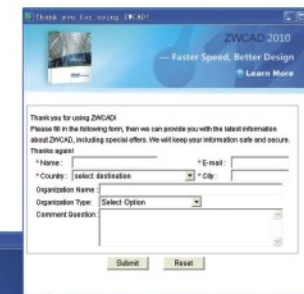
Thank you for using ZWCAD!

ZWCAD 2010

— Faster Speed, Better Design

Learn More

Thank you for using ZWCAD!
Please fill in the following form, then we can provide you with the latest information about ZWCAD, including special offers. We will keep your information safe and secure.
Thanks again!

* Name :

* E-mail :

* Country : select destination

* City :

Organization Name :

Organization Type: Select Option

Comment Question :

Submit

Reset